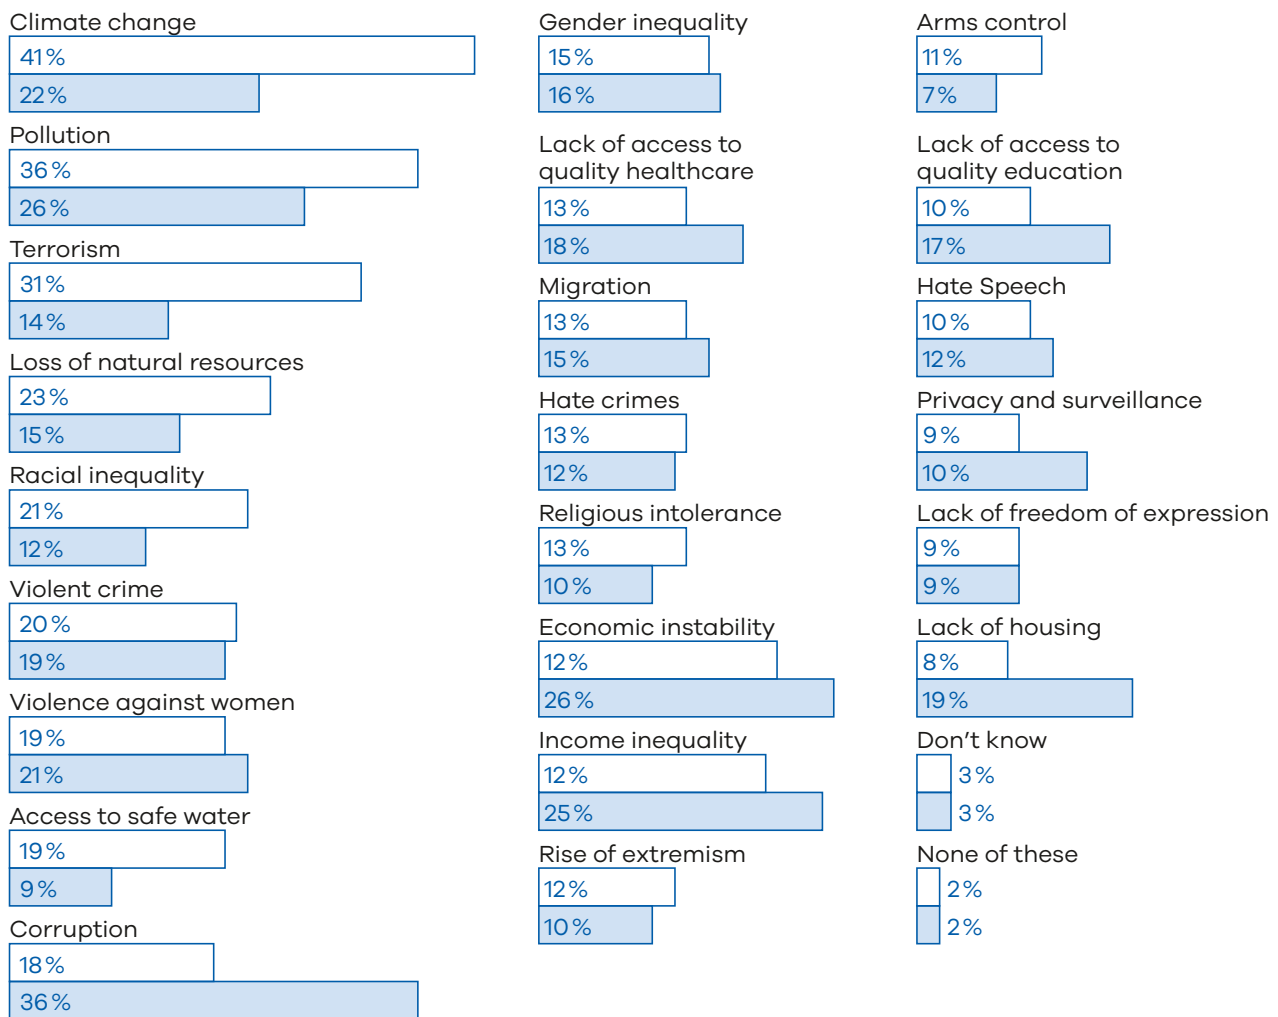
Climate change
41 %
22 %

Pollution
36 %
26 %

Terrorism
31 %
14 %

Loss of natural resources
23 %
15 %

Racial inequality
21 %
12 %

Violent crime
20 %
19 %

Violence against women
19 %
21 %

Access to safe water
19 %
9 %

Corruption
18 %
36 %

Gender inequality
15 %
16 %

Lack of access to quality healthcare
13 %
18 %

Migration
13 %
15 %

Hate crimes
13 %
12 %

Religious intolerance
13 %
10 %

Economic instability
12 %
26 %

Income inequality
12 %
25 %

Rise of extremism
12 %
10 %

Arms control
11 %
7 %

Lack of access to quality education
10 %
17 %

Hate Speech
10 %
12 %

Privacy and surveillance
9 %
10 %

Lack of freedom of expression
9 %
9 %

Lack of housing
8 %
19 %

Don't know
3 %
3 %

None of these
2 %
2 %